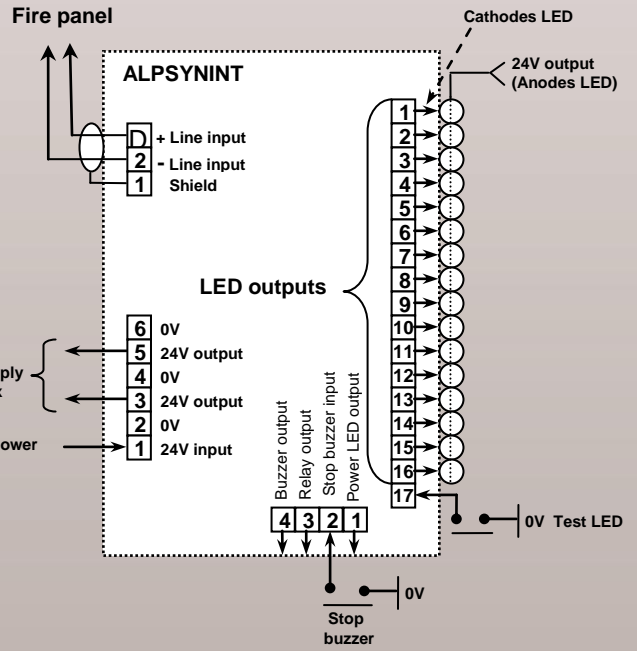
Fire panel

Cathodes LED

24V output (Anodes LED)

ALPSYNINT

D + Line input
2 - Line input
1 Shield

1
2
3
4
5
6
7
8
9
10
11
12
13
14
15
16
17

LED outputs

6 0V
5 24V output
4 0V
3 24V output
2 0V
1 24V input

ply
k

ower

Buzzer output
Relay output
Stop buzzer input
Power LED output

4 3 2 1

0V Test LED

0V

Stop buzzer